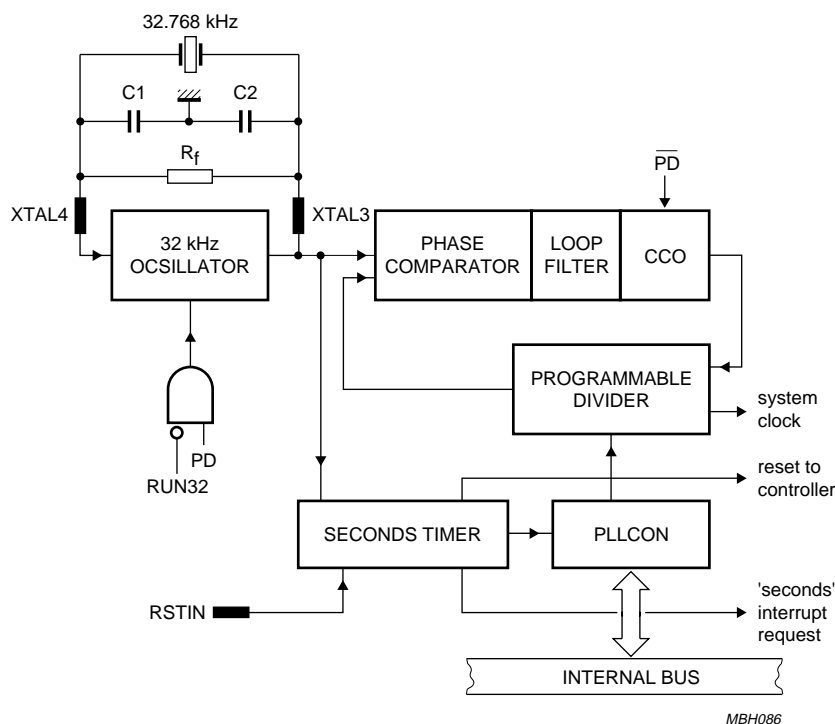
32.768 kHz

C1

C2

$R_f$

XTAL4

XTAL3

32 kHz OCSILLATOR

$\overline{PD}$

PHASE COMPARATOR

LOOP FILTER

CCO

PROGRAMMABLE DIVIDER

system clock

PD

RUN32

reset to controller

SECONDS TIMER

PLLCON

RSTIN

'seconds' interrupt request

INTERNAL BUS

MBH086